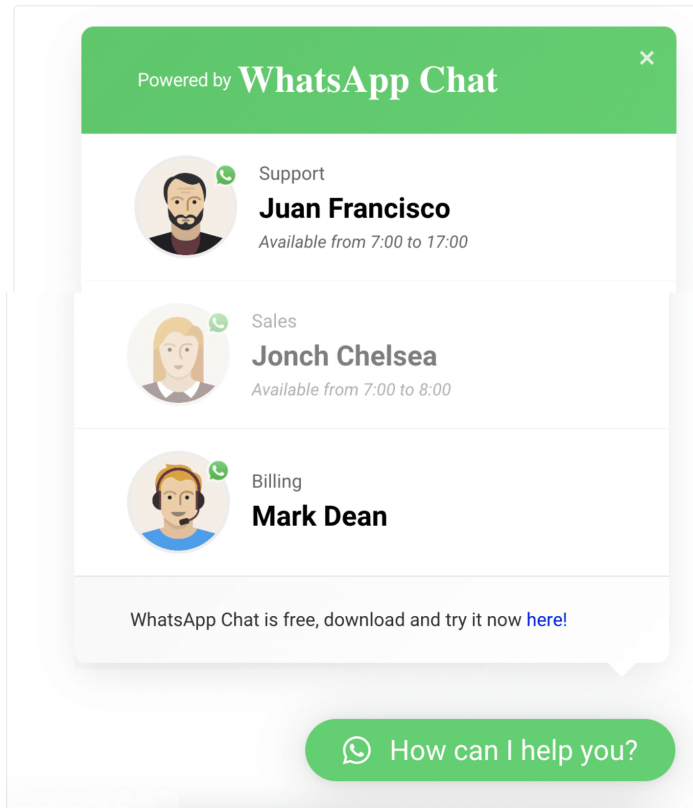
Powered by WhatsApp Chat

×

Support
Juan Francisco
Available from 7:00 to 17:00

Sales
Jonch Chelsea
Available from 7:00 to 8:00

Billing
Mark Dean

WhatsApp Chat is free, download and try it now here!

How can I help you?